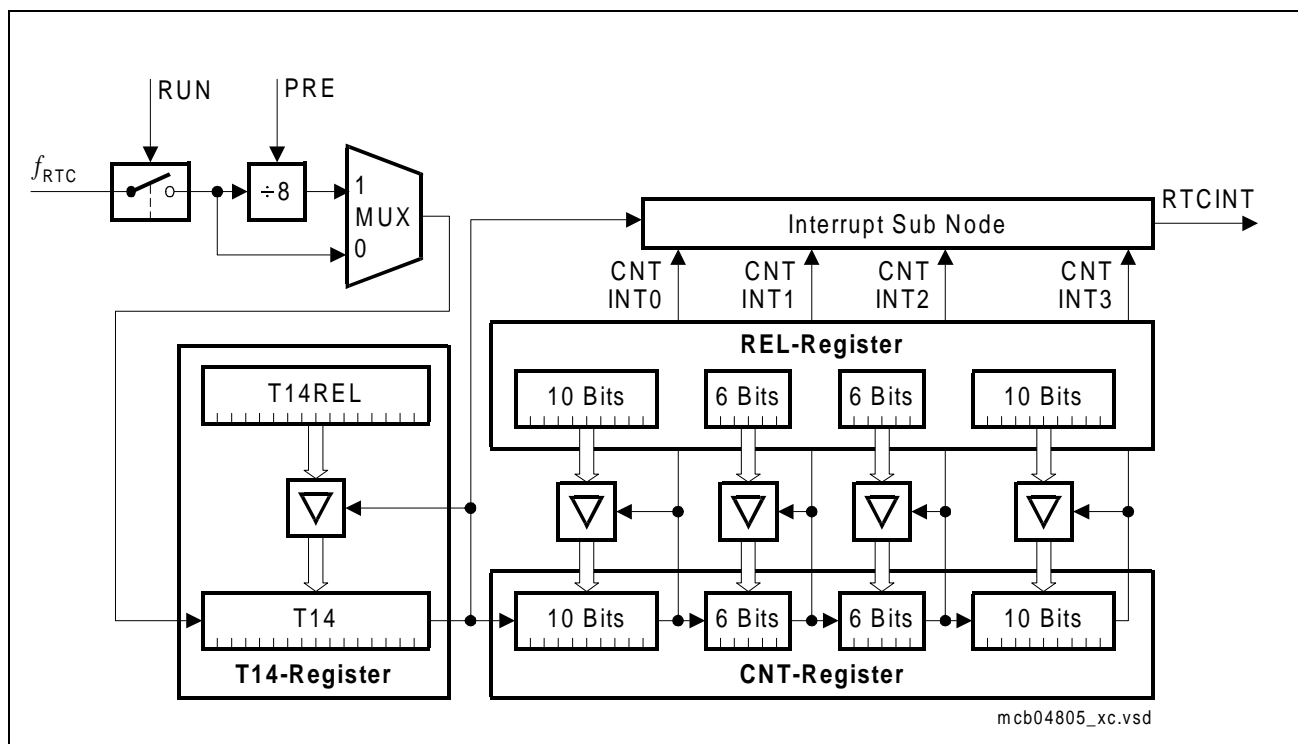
RUN
PRE
$f_{RTC}$
÷8
1
MUX
0
Interrupt Sub Node
RTCINT
CNT INT0
CNT INT1
CNT INT2
CNT INT3
REL-Register
T14REL
10 Bits
6 Bits
6 Bits
10 Bits
T14
10 Bits
6 Bits
6 Bits
10 Bits
T14-Register
CNT-Register
mcb04805_xc.vsd